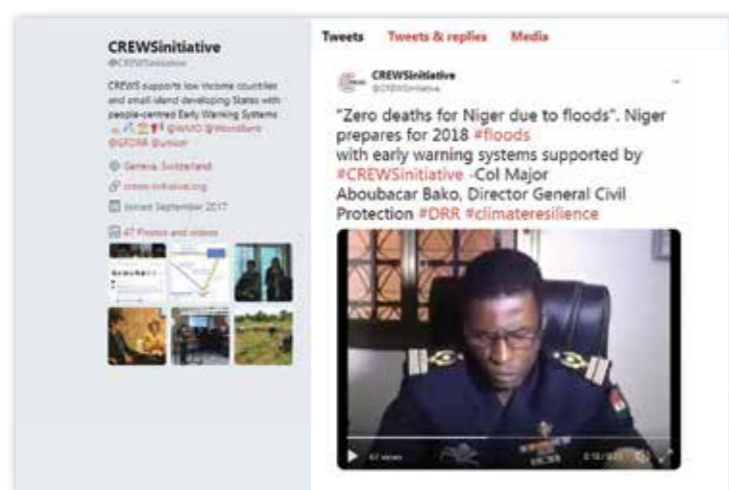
CREWSinitiative
@CREWSinitiative

CREWS supports low income countries and small island developing States with people-centred Early Warning Systems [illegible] @WMO @WorldBank @GFDRR @unisdr

Geneva, Switzerland

crews-initiative.org

Joined September 2017

47 Photos and videos

Tweets   Tweets & replies   Media

CREWSinitiative
@CREWSinitiative

"Zero deaths for Niger due to floods". Niger prepares for 2018 #floods with early warning systems supported by #CREWSinitiative -Col Major Aboubacar Bako, Director General Civil Protection #DRR #climateresilience

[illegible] views   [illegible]